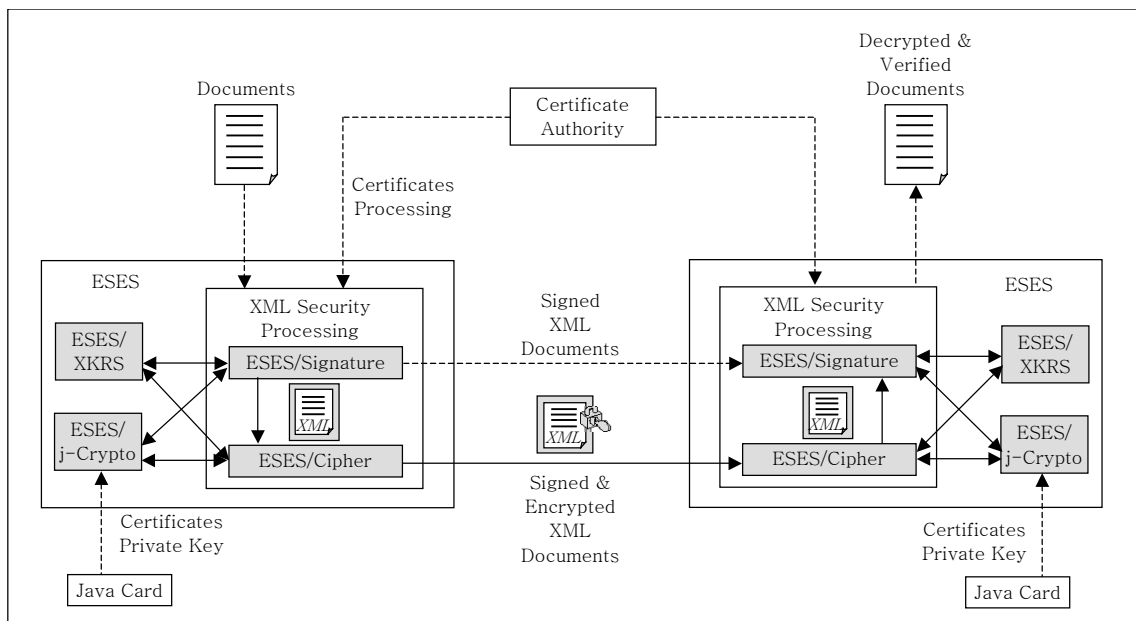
Documents

Certificate Authority

Decrypted & Verified Documents

Certificates Processing

ESES

XML Security Processing

ESES/XKRS

ESES/Signature

ESES/j-Crypto

XML

ESES/Cipher

Certificates Private Key

Java Card

Signed XML Documents

XML

Signed & Encrypted XML Documents

ESES

XML Security Processing

ESES/Signature

ESES/XKRS

XML

ESES/Cipher

ESES/j-Crypto

Certificates Private Key

Java Card